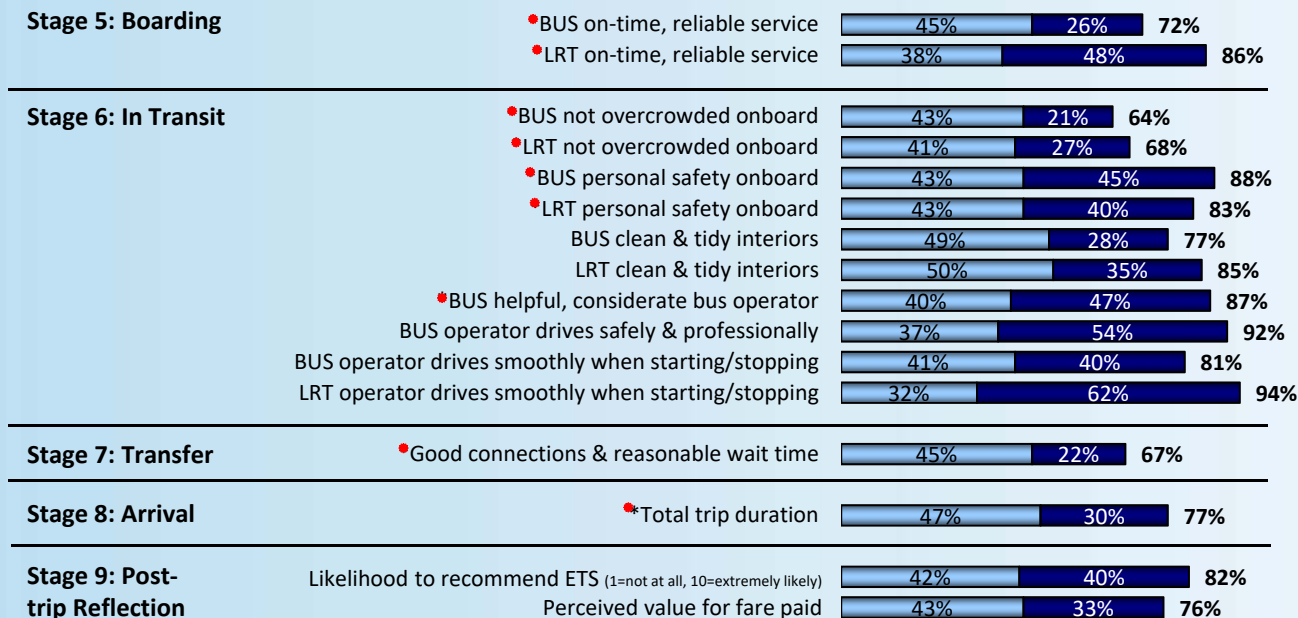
Stage 5: Boarding

BUS on-time, reliable service 45% 26% 72%
LRT on-time, reliable service 38% 48% 86%

Stage 6: In Transit

BUS not overcrowded onboard 43% 21% 64%
LRT not overcrowded onboard 41% 27% 68%
BUS personal safety onboard 43% 45% 88%
LRT personal safety onboard 43% 40% 83%
BUS clean & tidy interiors 49% 28% 77%
LRT clean & tidy interiors 50% 35% 85%
BUS helpful, considerate bus operator 40% 47% 87%
BUS operator drives safely & professionally 37% 54% 92%
BUS operator drives smoothly when starting/stopping 41% 40% 81%
LRT operator drives smoothly when starting/stopping 32% 62% 94%

Stage 7: Transfer

Good connections & reasonable wait time 45% 22% 67%

Stage 8: Arrival

*Total trip duration 47% 30% 77%

Stage 9: Post-trip Reflection

Likelihood to recommend ETS (1=not at all, 10=extremely likely) 42% 40% 82%
Perceived value for fare paid 43% 33% 76%